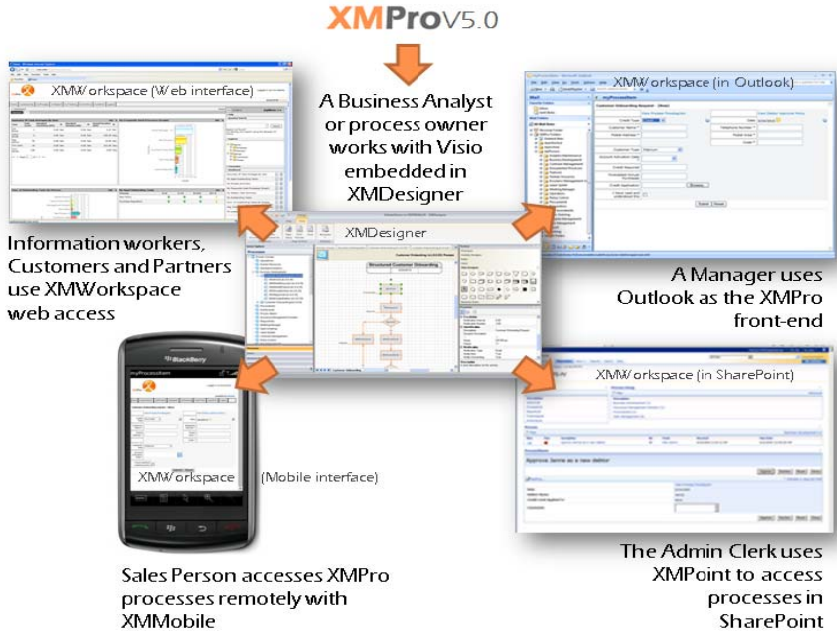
XMProV5.0

A Business Analyst or process owner works with Visio embedded in XMDesigner

XMWorkspace (Web interface)

XMWorkspace (in Outlook)

XMDesigner

Information workers, Customers and Partners use XMWorkspace web access

A Manager uses Outlook as the XMPro front-end

XMWorkspace (in SharePoint)

Approve Jamie as a new debtor

BlackBerry

XMWorkspace (Mobile interface)

Sales Person accesses XMPro processes remotely with XMMobile

The Admin Clerk uses XMPoint to access processes in SharePoint